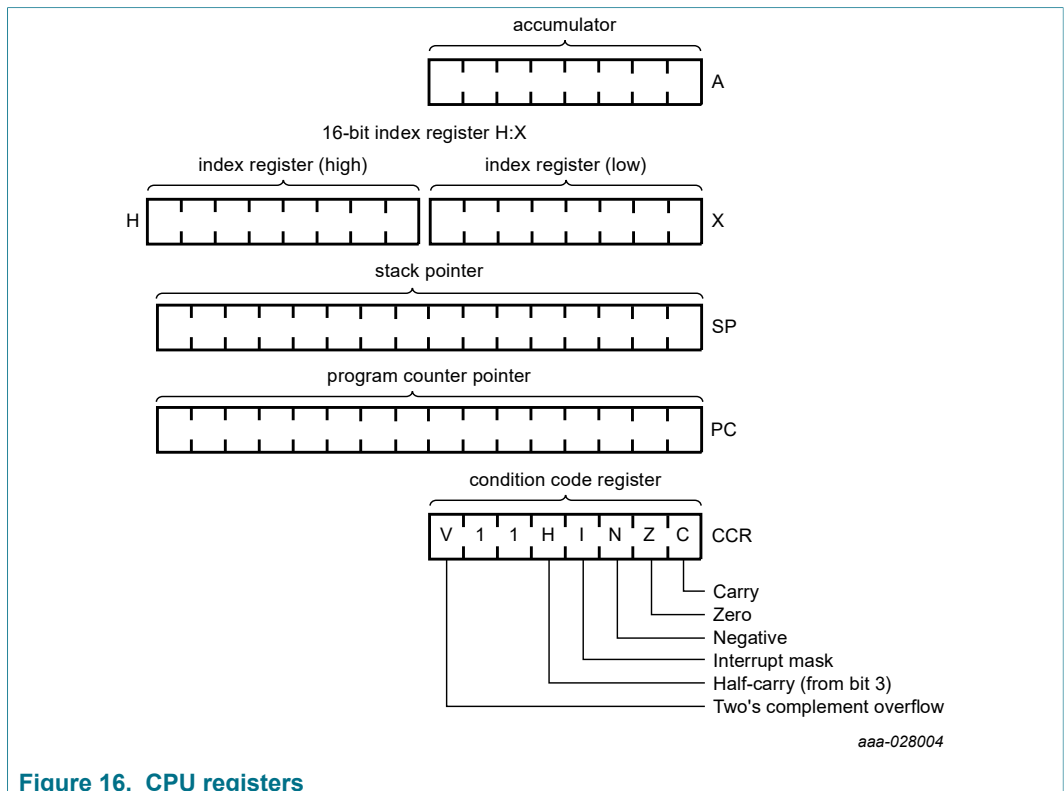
accumulator

A

16-bit index register H:X

index register (high)

index register (low)

H

X

stack pointer

SP

program counter pointer

PC

condition code register

V 1 1 H I N Z C

CCR

Carry
Zero
Negative
Interrupt mask
Half-carry (from bit 3)
Two's complement overflow

aaa-028004

Figure 16. CPU registers